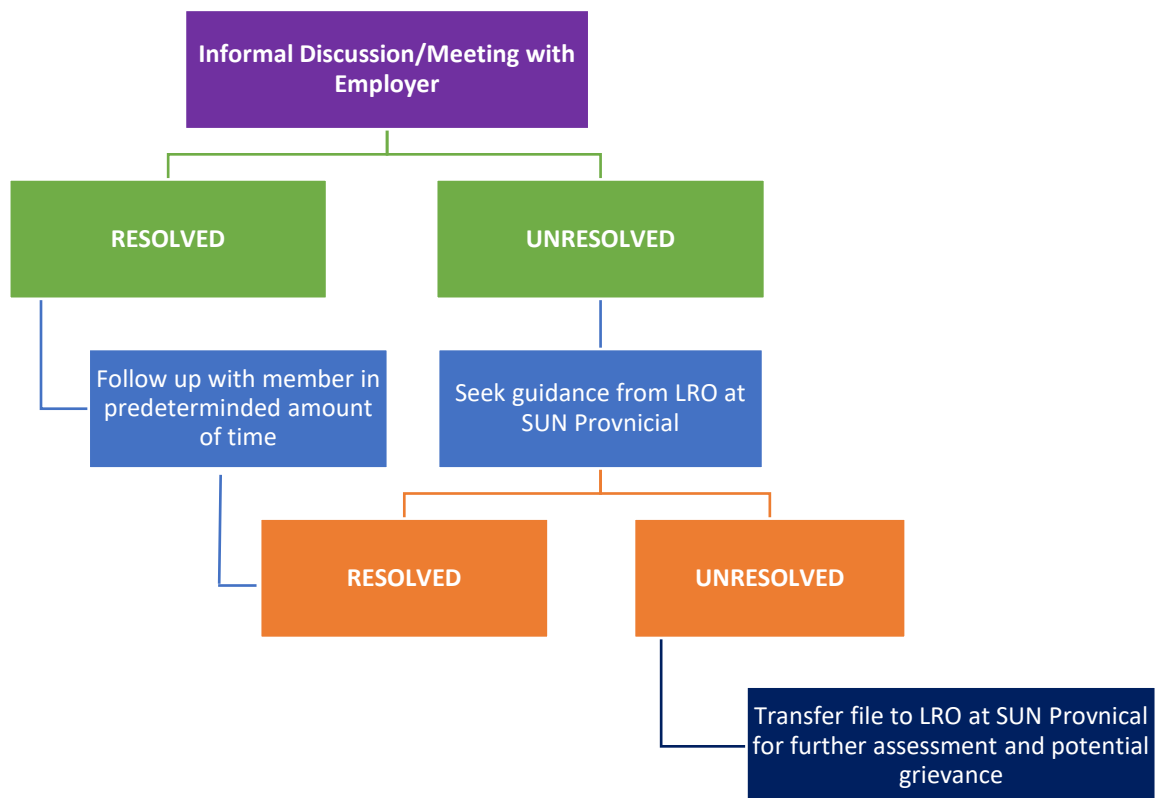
Informal Discussion/Meeting with Employer

RESOLVED

UNRESOLVED

Follow up with member in predeterminded amount of time

Seek guidance from LRO at SUN Provnicial

RESOLVED

UNRESOLVED

Transfer file to LRO at SUN Provnical for further assessment and potential grievance